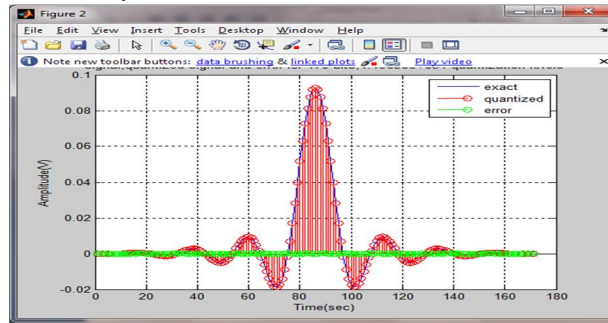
Figure 2

File Edit View Insert Tools Desktop Window Help

Note new toolbar buttons: data brushing & linked plots Play video

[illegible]

exact
quantized
error

0.1
0.08
0.06
0.04
0.02
0
-0.02

Amplitude(V)

0 20 40 60 80 100 120 140 160 180

Time(sec)